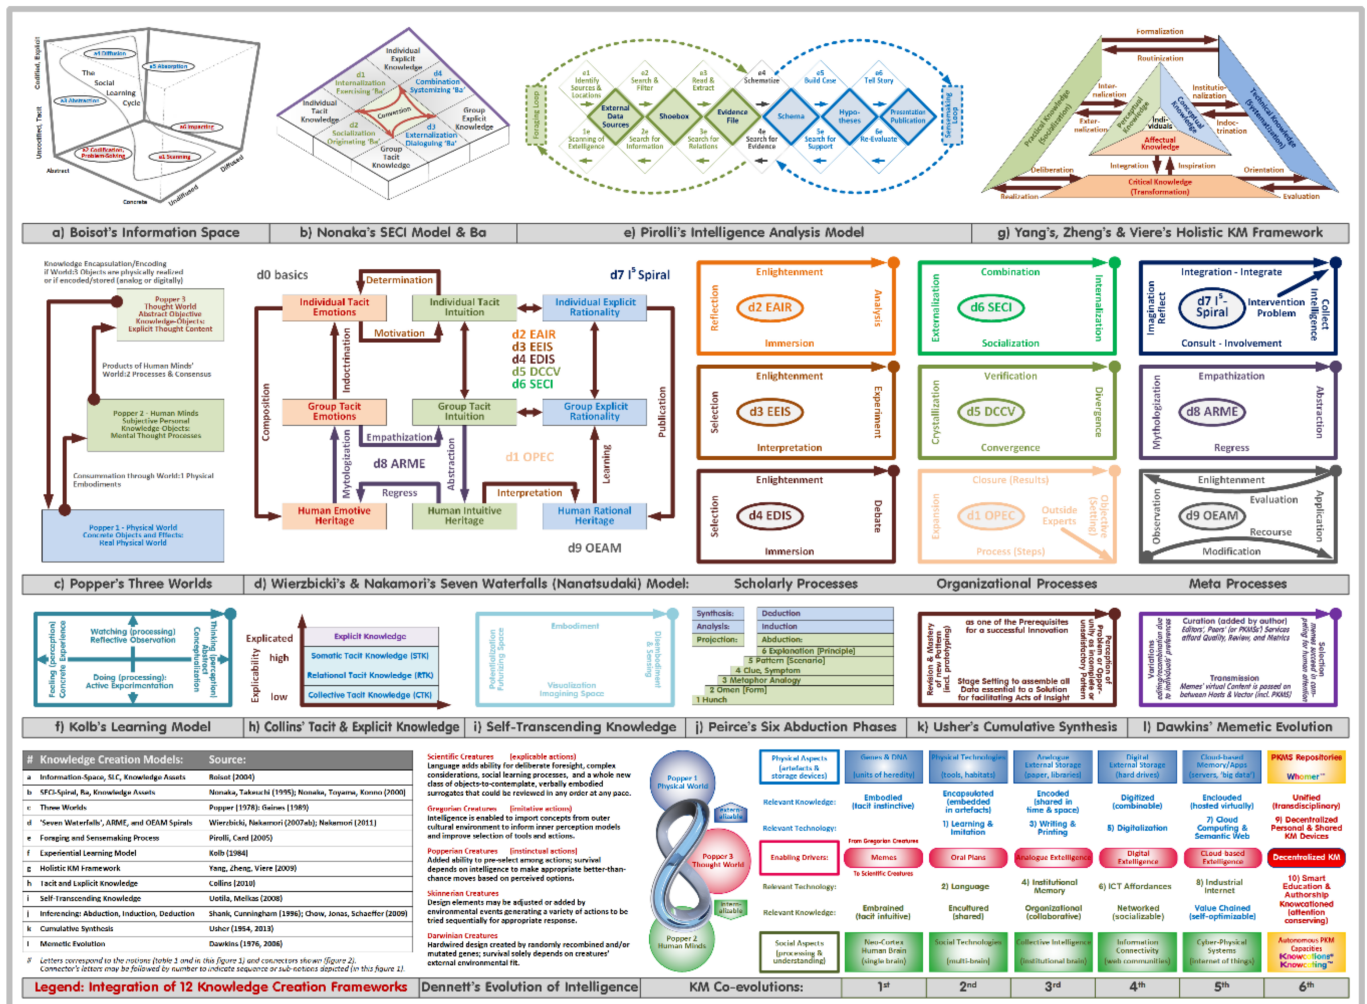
a) Boisot's Information Space
b) Nonaka's SECI Model & Ba
e) Pirolli's Intelligence Analysis Model
g) Yang's, Zheng's & Viere's Holistic KM Framework

Codified, Explicit
Uncodified, Tacit
Abstract
Concrete
Undiffused
Diffused
The Social Learning Cycle
s1 Diffusion
s2 Absorption
s3 Abstraction
s4 Impacting
s5 Codification, Problem-Solving
s6 Scanning

Individual Explicit Knowledge
d1 Internalization Exercising 'Ba'
d4 Combination Systemizing 'Ba'
Individual Tacit Knowledge
Conversion
Group Explicit Knowledge
d2 Socialization Originating 'Ba'
d3 Externalization Dialoguing 'Ba'
Group Tacit Knowledge

Foraging Loop
e1 Identify Sources & Locations
e2 Search & Filter
e3 Read & Extract
e4 Schematize
e5 Build Case
e6 Tell Story
External Data Sources
Shoebox
Evidence File
Schema
Hypo-theses
Presentation Publication
2e Scanning of Intelligence
2e Search for Information
3e Search for Relations
4e Search for Evidence
5e Search for Support
6e Re-Evaluate
Sensemaking Loop

Formalization
Routinization
Institutionalization
Internalization
Externalization
Indoctrination
Practical Knowledge (Socialization)
Perceptual Knowledge
Conceptual Knowledge
Technical Knowledge (Systematization)
Individuals
Affectual Knowledge
Integration
Inspiration
Deliberation
Orientation
Critical Knowledge (Transformation)
Realization
Evaluation

Knowledge Encapsulation/Encoding if World:3 Objects are physically realized or if encoded/stored (analog or digitally)
Popper 3 Thought World Abstract Objective Knowledge Objects: Explicit Thought Content
Products of Human Minds' World:2 Processes & Consensus
Popper 2 - Human Minds Subjective Personal Knowledge Objects: Mental Thought Processes
Consummation through World:1 Physical Embodiments
Popper 1 - Physical World Concrete Objects and Effects: Real Physical World

d0 basics
Determination
d7 I⁵ Spiral
Individual Tacit Emotions
Individual Tacit Intuition
Individual Explicit Rationality
Motivation
Indoctrination
d2 EAIR
d3 EEIS
d4 EDIS
d5 DCCV
d6 SECI
Composition
Publication
Group Tacit Emotions
Group Tacit Intuition
Group Explicit Rationality
Empathization
Mytologization
Abstraction
Learning
d8 ARME
d1 OPEC
Regress
Interpretation
Human Emotive Heritage
Human Intuitive Heritage
Human Rational Heritage
d9 OEAM

Enlightenment
Reflection
d2 EAIR
Analysis
Immersion
Enlightenment
Selection
d3 EEIS
Experiment
Interpretation
Enlightenment
Selection
d4 EDIS
Debate
Immersion

Combination
Externalization
d6 SECI
Internalization
Socialization
Verification
Crystallization
d5 DCCV
Divergence
Convergence
Closure (Results)
Expansion
d1 OPEC
Outside Experts
Objective (Setting)
Process (Steps)

Integration - Integrate
Imagination Reflect
d7 I⁵ Spiral
Intervention Problem
Collect Intelligence
Consult - Involvement
Empathization
Mythologization
d8 ARME
Abstraction
Regress
Enlightenment
Evaluation
Observation
d9 OEAM
Application
Recourse
Modification

c) Popper's Three Worlds
d) Wierzbicki's & Nakamori's Seven Waterfalls (Nanatsudaki) Model:
Scholarly Processes
Organizational Processes
Meta Processes

Feeling (perception) Concrete Experience
Watching (processing) Reflective Observation
Thinking (perception) Abstract Conceptualization
Doing (processing): Active Experimentation

Explicated
Explicability
high
low
Explicit Knowledge
Somatic Tacit Knowledge (STK)
Relational Tacit Knowledge (RTK)
Collective Tacit Knowledge (CTK)

Embodiment
Potentialization Futuring Space
Disembodiment & Sensing
Visualization Imagining Space

Synthesis:
Analysis:
Projection:
Deduction
Induction
Abduction:
6 Explanation [Principle]
5 Pattern [Scenario]
4 Clue, Symptom
3 Metaphor Analogy
2 Omen [Form]
1 Hunch

Revision & Mastery of new Solution (incl. prototyping)
as one of the Prerequisites for a successful Innovation
Perception of Problem or Opportunity in Incomplete or Unsatisfactory Pattern
Stage Setting to assemble all Data essential to a Solution for facilitating Acts of Insight

Variations editing/transmission due to individual preferences
Curation (added by author) Editors' Peers' (or PKMSs') Service afford Quality, Review, and Metrics
Selection meme accepted in competing for human attention
Transmission Memes' virtual Content is passed on between Hosts & Vector (incl. PKMS)

f) Kolb's Learning Model
h) Collins' Tacit & Explicit Knowledge
i) Self-Transcending Knowledge
j) Peirce's Six Abduction Phases
k) Usher's Cumulative Synthesis
l) Dawkins' Memetic Evolution

| # | Knowledge Creation Models: | Source: |
|---|---|---|
| a | Information-Space, SLC, Knowledge Assets | Boisot (2004) |
| b | SECI-Spiral, Ba, Knowledge Assets | Nonaka, Takeuchi (1995); Nonaka, Toyama, Konno (2000) |
| c | Three Worlds | Popper (1978); Gaines (1989) |
| d | 'Seven Waterfalls', ARME, and OEAM Spirals | Wierzbicki, Nakamori (2007ab); Nakamori (2011) |
| e | Foraging and Sensemaking Process | Pirolli, Card (2005) |
| f | Experiential Learning Model | Kolb (1984) |
| g | Holistic KM Framework | Yang, Zheng, Viere (2009) |
| h | Tacit and Explicit Knowledge | Collins (2010) |
| i | Self-Transcending Knowledge | Uotila, Melkas (2008) |
| j | Inferencing: Abduction, Induction, Deduction | Shank, Cunningham (1996); Chow, Jonas, Schaeffer (2009) |
| k | Cumulative Synthesis | Usher (1954, 2013) |
| l | Memetic Evolution | Dawkins (1976, 2006) |

# Letters correspond to the notions (table 1 and in this figure 1) and connectors shown figure 2). Connector's letters may be followed by number to indicate sequence or sub-notions depicted (in this figure 1)

Scientific Creatures (explicable actions)
Language adds ability for deliberate foresight, complex considerations, social learning processes, and a whole new class of objects-to-contemplate, verbally embodied surrogates that could be reviewed in any order at any pace.
Gregorian Creatures (imitative actions)
Intelligence is enabled to import concepts from outer cultural environment to inform inner perception models and improve selection of tools and actions.
Popperian Creatures (instinctual actions)
Added ability to pre-select among actions; survival depends on intelligence to make appropriate better-than-chance moves based on perceived options.
Skinnerian Creatures
Design elements may be adjusted or added by environmental events generating a variety of actions to be tried sequentially for appropriate response.
Darwinian Creatures
Hardwired design created by randomly recombined and/or mutated genes; survival solely depends on creatures' external environmental fit.

Popper 1 Physical World
Popper 3 Thought World
Popper 2 Human Minds
externalizable
internalizable

| Physical Aspects (artefacts & storage devices) | Genes & DNA (units of heredity) | Physical Technologies (tools, habitats) | Analogue External Storage (paper, libraries) | Digital External Storage (hard drives) | Cloud-based Memory/Apps (servers, 'big data') | PKMS Repositories Whomer |
|---|---|---|---|---|---|---|
| Relevant Knowledge: | Embodied (tacit instinctive) | Encapsulated (embedded in artefacts) | Encoded (shared in time & space) | Digitized (combinable) | Enclouded (hosted virtually) | Unified (transdisciplinary) |
| Relevant Technology: | | 1) Learning & Imitation | 3) Writing & Printing | 5) Digitalization | 7) Cloud Computing & Semantic Web | 9) Decentralized Personal & Shared KM Devices |
| Enabling Drivers: | Memes | Oral Plans | Analogue Extelligence | Digital Extelligence | Cloud-based Extelligence | Decentralized KM |
| Relevant Technology: | | 2) Language | 4) Institutional Memory | 6) ICT Affordances | 8) Industrial Internet | 10) Smart Education & Authorship |
| Relevant Knowledge: | Embrained (tacit intuitive) | Encultured (shared) | Organizational (collaborative) | Networked (socializable) | Value Chained (self-optimizable) | Knowcationed (attention conserving) |
| Social Aspects (processing & understanding) | Neo-Cortex Human Brain (single brain) | Social Technologies (multi-brain) | Collective Intelligence (institutional brain) | Information Connectivity (web communities) | Cyber-Physical Systems (internet of things) | Autonomous PKM Capacities Knowcations Knowcoding |

From Gregorian Creatures
To Scientific Creatures

Legend: Integration of 12 Knowledge Creation Frameworks
Dennett's Evolution of Intelligence
KM Co-evolutions:
1st
2nd
3rd
4th
5th
6th